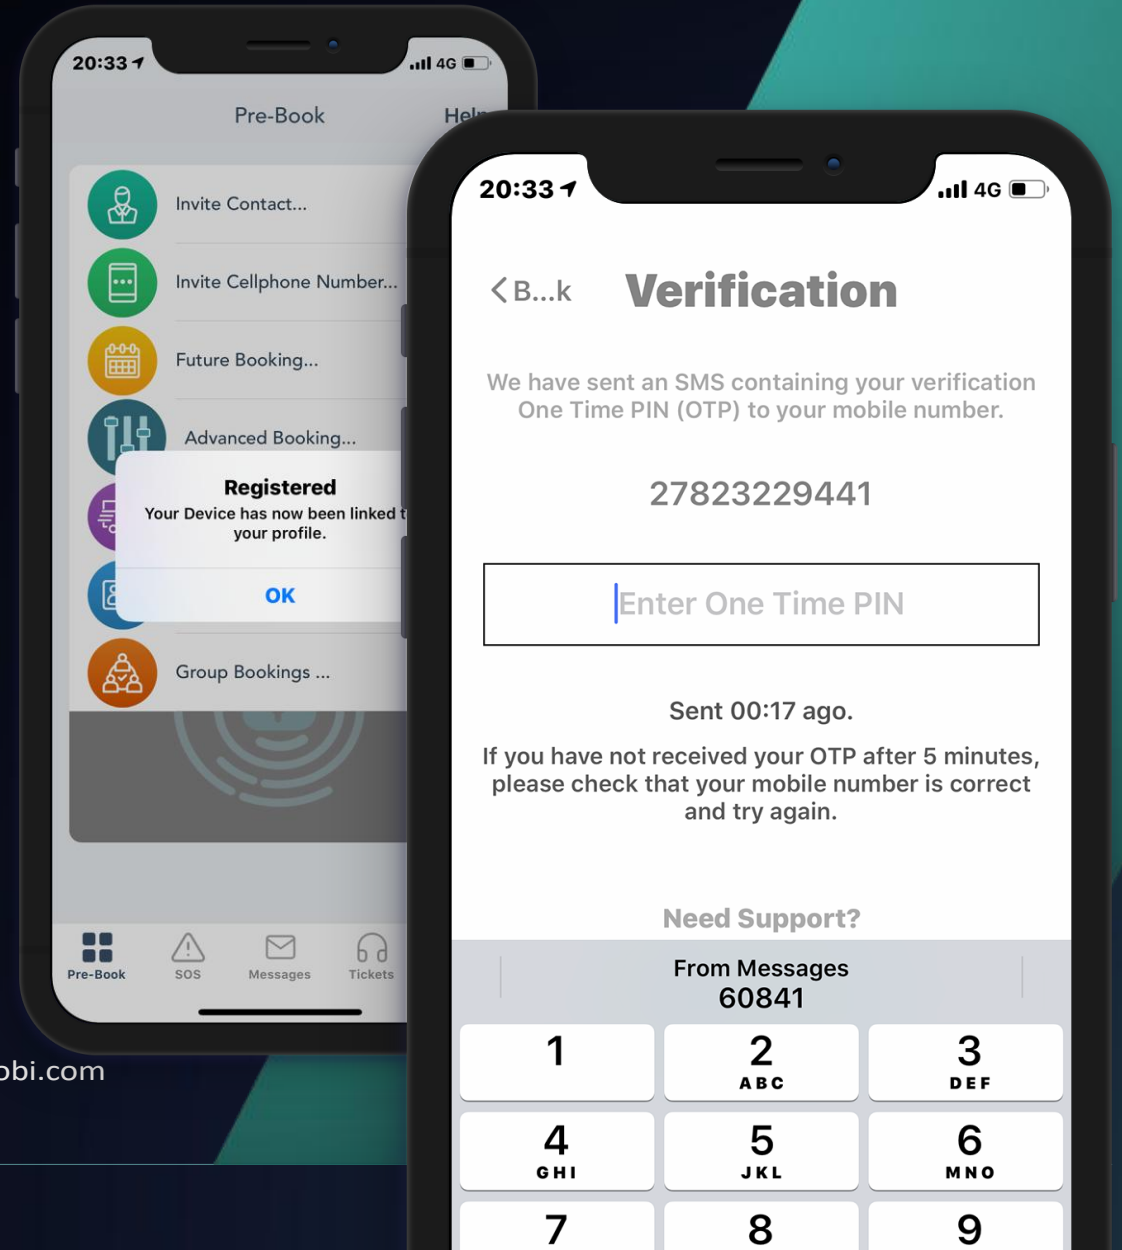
20:33 4G

Pre-Book

Help

Invite Contact...

Invite Cellphone Number...

Future Booking...

Advanced Booking...

Registered

Your Device has now been linked t your profile.

OK

Group Bookings ...

Pre-Book SOS Messages Tickets

bi.com

20:33 4G

B...k Verification

We have sent an SMS containing your verification One Time PIN (OTP) to your mobile number.

27823229441

Enter One Time PIN

Sent 00:17 ago.

If you have not received your OTP after 5 minutes, please check that your mobile number is correct and try again.

Need Support?

From Messages
60841

| 1 | 2 ABC | 3 DEF |
|---|---|---|
| 4 GHI | 5 JKL | 6 MNO |
| 7 | 8 | 9 |